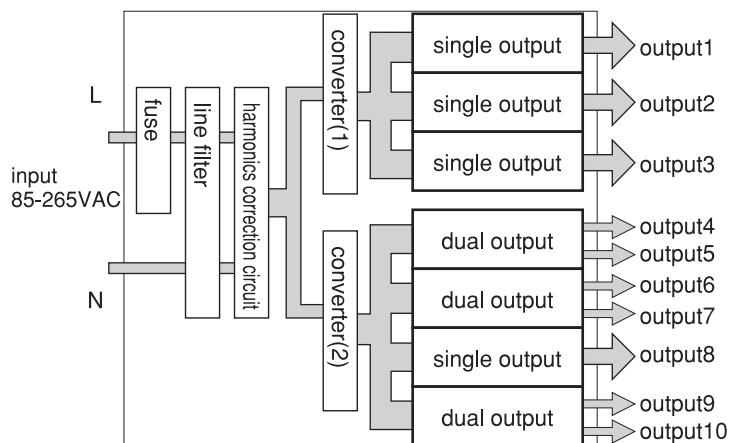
L

input
85-265VAC

N

fuse

line filter

harmonics correction circuit

converter(1)

converter(2)

single output

single output

single output

dual output

dual output

single output

dual output

output1

output2

output3

output4
output5

output6
output7

output8

output9
output10